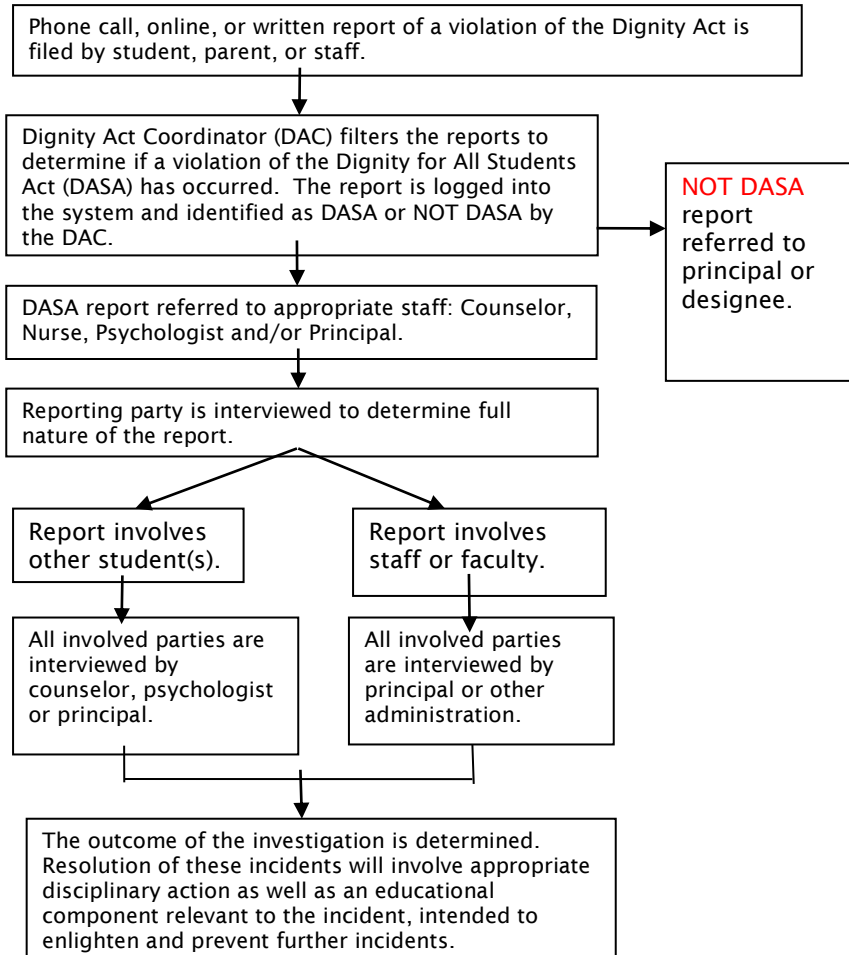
Phone call, online, or written report of a violation of the Dignity Act is filed by student, parent, or staff.

Dignity Act Coordinator (DAC) filters the reports to determine if a violation of the Dignity for All Students Act (DASA) has occurred. The report is logged into the system and identified as DASA or NOT DASA by the DAC.

NOT DASA report referred to principal or designee.

DASA report referred to appropriate staff: Counselor, Nurse, Psychologist and/or Principal.

Reporting party is interviewed to determine full nature of the report.

Report involves other student(s).

Report involves staff or faculty.

All involved parties are interviewed by counselor, psychologist or principal.

All involved parties are interviewed by principal or other administration.

The outcome of the investigation is determined. Resolution of these incidents will involve appropriate disciplinary action as well as an educational component relevant to the incident, intended to enlighten and prevent further incidents.